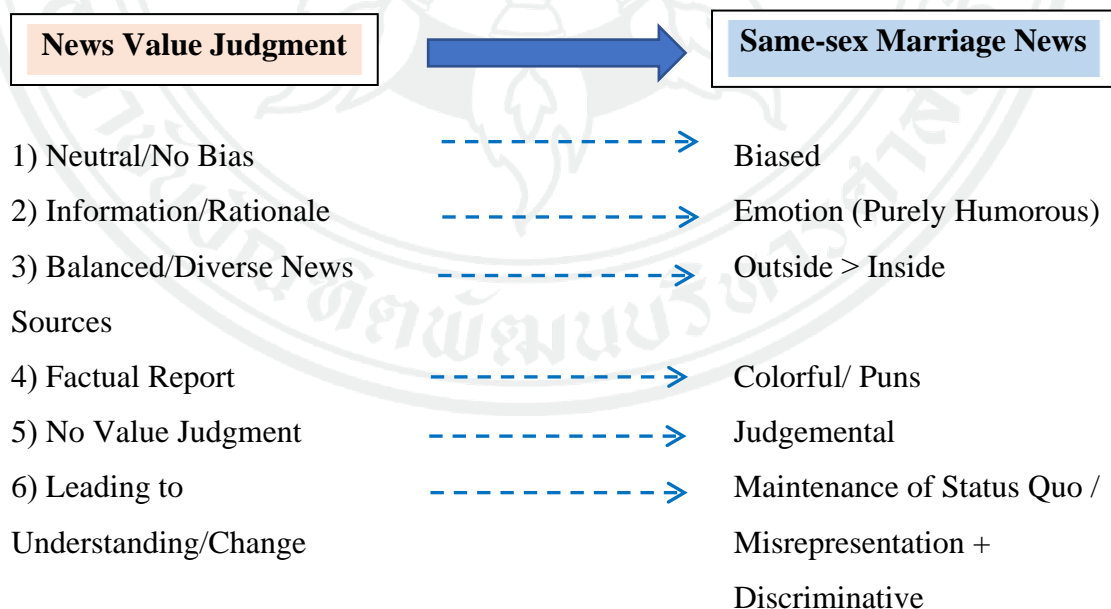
News Value Judgment

Same-sex Marriage News

1) Neutral/No Bias
Biased

2) Information/Rationale
Emotion (Purely Humorous)

3) Balanced/Diverse News Sources
Outside > Inside

4) Factual Report
Colorful/ Puns

5) No Value Judgment
Judgemental

6) Leading to Understanding/Change
Maintenance of Status Quo / Misrepresentation + Discriminative